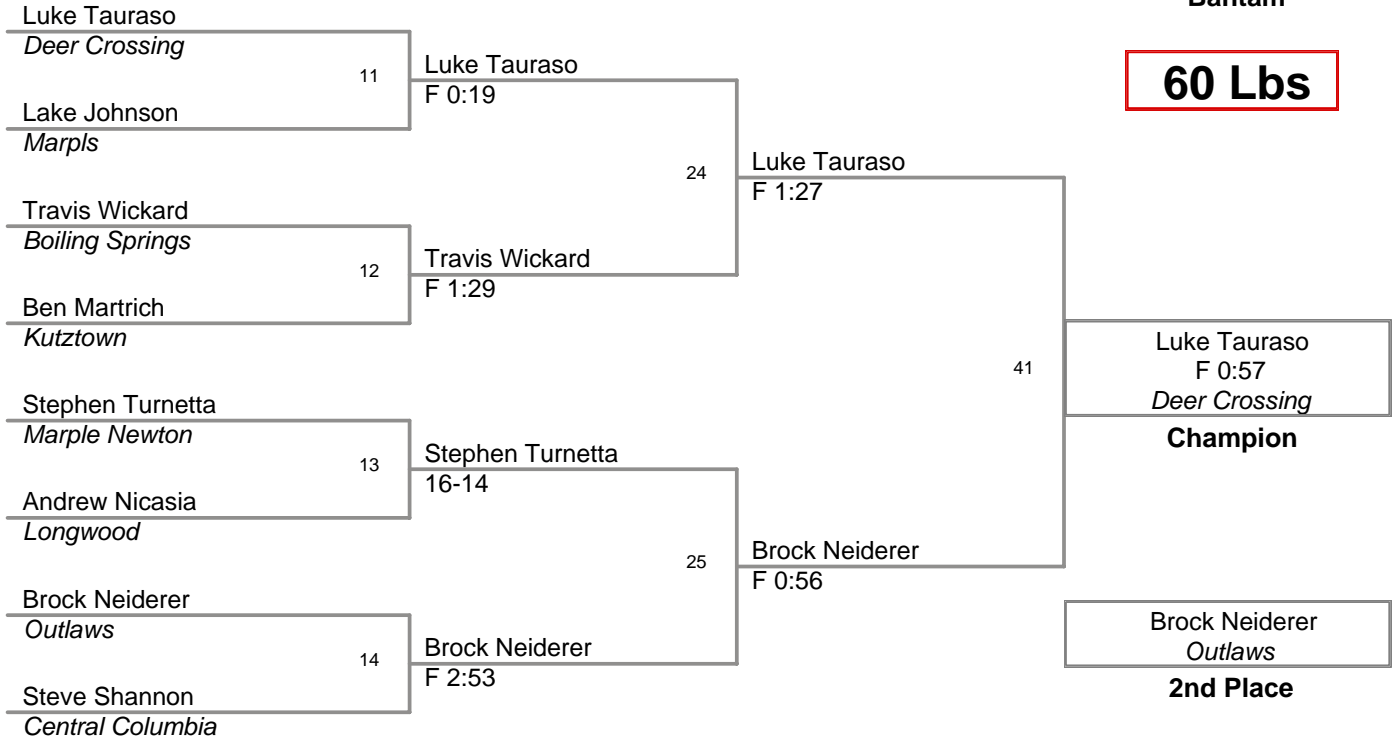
Bantam

60 Lbs

Luke Tauraso
Deer Crossing

11

Lake Johnson
Marpls

Luke Tauraso
F 0:19

24

Luke Tauraso
F 1:27

Travis Wickard
Boiling Springs

12

Ben Martrich
Kutztown

Travis Wickard
F 1:29

41

Luke Tauraso
F 0:57
Deer Crossing

Champion

Stephen Turnetta
Marple Newton

13

Andrew Nicasia
Longwood

Stephen Turnetta
16-14

25

Brock Neiderer
F 0:56

Brock Neiderer
Outlaws

14

Steve Shannon
Central Columbia

Brock Neiderer
F 2:53

Brock Neiderer
Outlaws

2nd Place